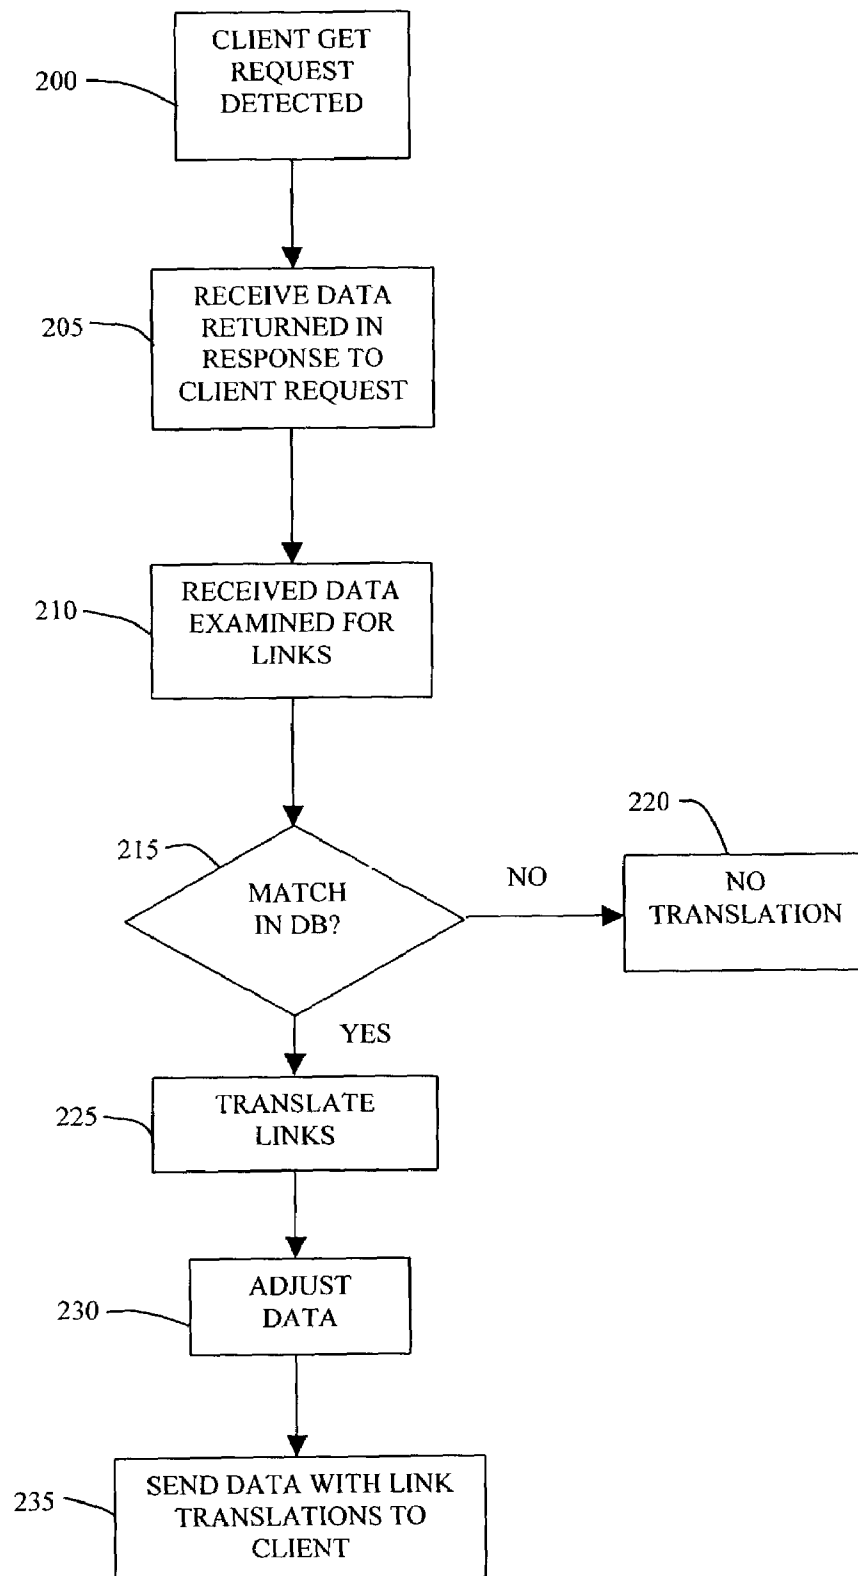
200
CLIENT GET REQUEST DETECTED

205
RECEIVE DATA RETURNED IN RESPONSE TO CLIENT REQUEST

210
RECEIVED DATA EXAMINED FOR LINKS

215
MATCH IN DB?

NO

220
NO TRANSLATION

YES

225
TRANSLATE LINKS

230
ADJUST DATA

235
SEND DATA WITH LINK TRANSLATIONS TO CLIENT